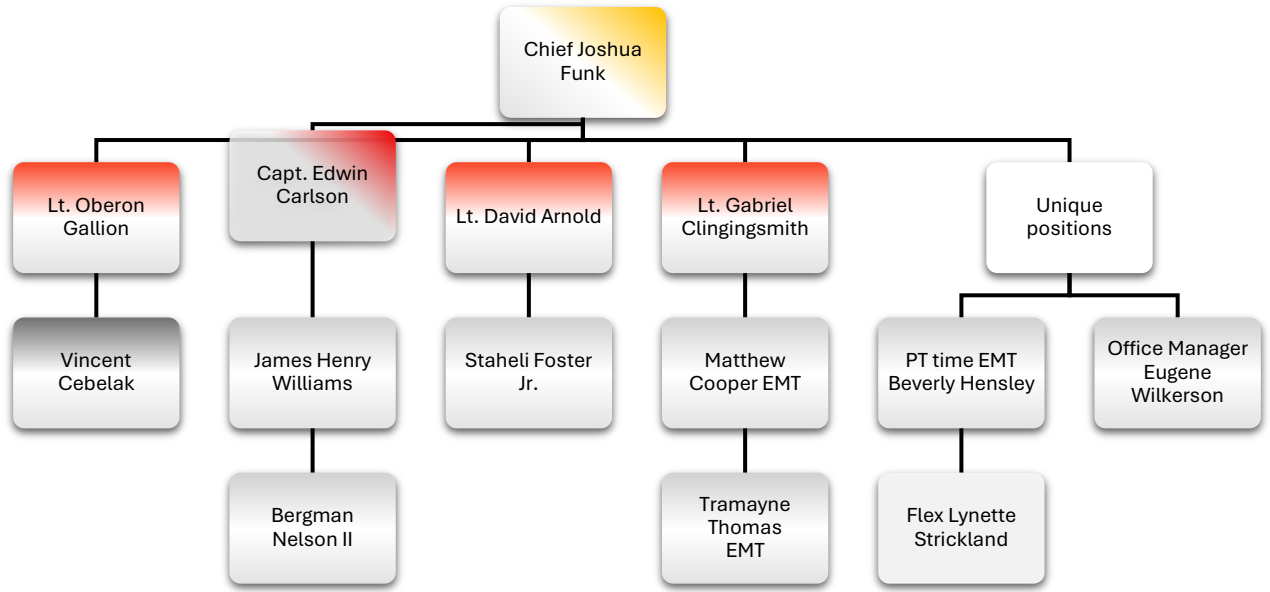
Chief Joshua Funk

Lt. Oberon Gallion

Capt. Edwin Carlson

Lt. David Arnold

Lt. Gabriel Clingingsmith

Unique positions

Vincent Cebelak

James Henry Williams

Staheli Foster Jr.

Matthew Cooper EMT

PT time EMT Beverly Hensley

Office Manager Eugene Wilkerson

Bergman Nelson II

Tramayne Thomas EMT

Flex Lynette Strickland